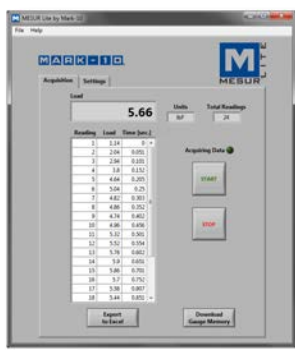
MESUR Lite by Mark-10

File Help

MARK-10

MESUR Lite

Acquisition | Settings

Load

5.66

Units
lbF

Total Readings
29

| Reading | Load | Time [sec.] |
|---|---|---|
| 1 | 1.14 | 0 |
| 2 | 2.04 | 0.051 |
| 3 | 2.94 | 0.101 |
| 4 | 3.8 | 0.152 |
| 5 | 4.84 | 0.203 |
| 6 | 5.04 | 0.25 |
| 7 | 4.82 | 0.303 |
| 8 | 4.86 | 0.352 |
| 9 | 4.74 | 0.402 |
| 10 | 4.96 | 0.456 |
| 11 | 5.32 | 0.501 |
| 12 | 5.52 | 0.554 |
| 13 | 5.78 | 0.602 |
| 14 | 5.6 | 0.656 |
| 15 | 5.66 | 0.701 |
| 16 | 5.7 | 0.751 |
| 17 | 5.56 | 0.807 |
| 18 | 5.44 | 0.851 |

Acquiring Data

START

STOP

Export to Excel

Download Gauge Memory